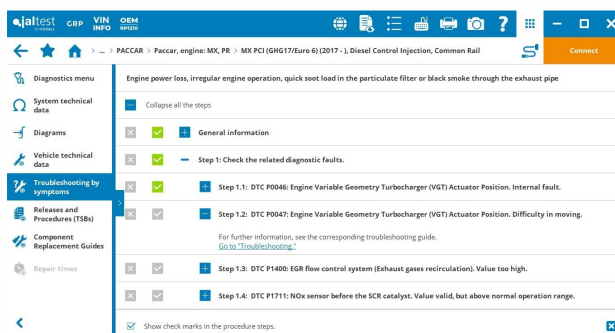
jaltest GRP VIN INFO OEM RP1210

Connect

... > PACCAR > Paccar, engine: MX, PR > MX PCI (GHG17/Euro 6) (2017 - ) > Diesel Control Injection, Common Rail

Diagnostics menu
System technical data
Diagrams
Vehicle technical data
Troubleshooting by symptoms
Releases and Procedures (TSBs)
Component Replacement Guides
Repair times

Engine power loss, irregular engine operation, quick soot load in the particulate filter or black smoke through the exhaust pipe

Collapse all the steps

General information

Step 1: Check the related diagnostic faults.

Step 1.1: DTC P0046: Engine Variable Geometry Turbocharger (VGT) Actuator Position. Internal fault.

Step 1.2: DTC P0047: Engine Variable Geometry Turbocharger (VGT) Actuator Position. Difficulty in moving.

For further information, see the corresponding troubleshooting guide.
Go to "Troubleshooting".

Step 1.3: DTC P1400: EGR flow control system (Exhaust gases recirculation). Value too high.

Step 1.4: DTC P1711: NOx sensor before the SCR catalyst. Value valid, but above normal operation range.

Show check marks in the procedure steps.